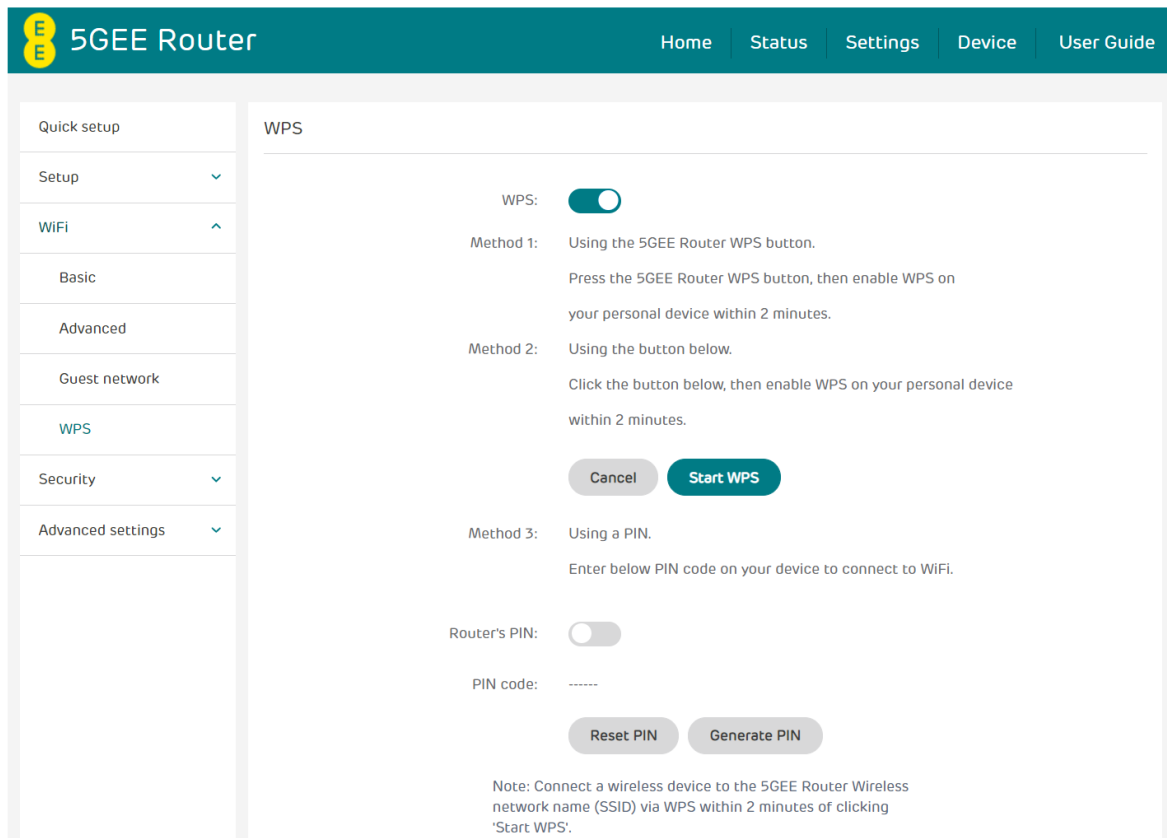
EE 5GEE Router

Home Status Settings Device User Guide

Quick setup
Setup
WiFi
Basic
Advanced
Guest network
WPS
Security
Advanced settings

WPS

WPS:

Method 1: Using the 5GEE Router WPS button.
Press the 5GEE Router WPS button, then enable WPS on your personal device within 2 minutes.

Method 2: Using the button below.
Click the button below, then enable WPS on your personal device within 2 minutes.

Cancel Start WPS

Method 3: Using a PIN.
Enter below PIN code on your device to connect to WiFi.

Router's PIN:

PIN code: ------

Reset PIN Generate PIN

Note: Connect a wireless device to the 5GEE Router Wireless network name (SSID) via WPS within 2 minutes of clicking 'Start WPS'.